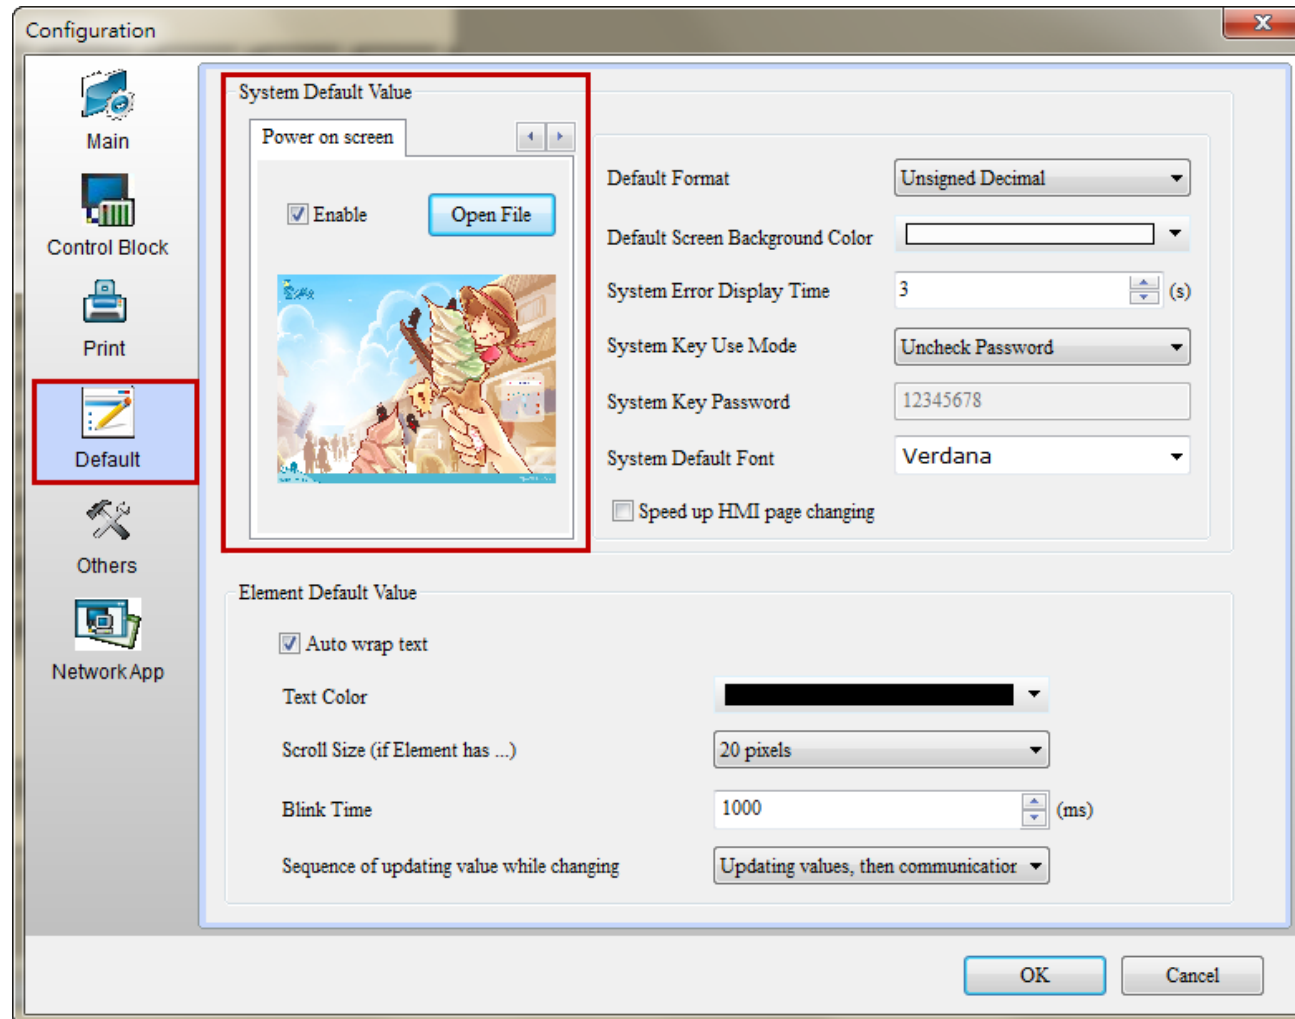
Configuration

Main

Control Block

Print

Default

Others

Network App

System Default Value

Power on screen

Enable

Open File

Default Format

Unsigned Decimal

Default Screen Background Color

System Error Display Time

3

(s)

System Key Use Mode

Uncheck Password

System Key Password

12345678

System Default Font

Verdana

Speed up HMI page changing

Element Default Value

Auto wrap text

Text Color

Scroll Size (if Element has ...)

20 pixels

Blink Time

1000

(ms)

Sequence of updating value while changing

Updating values, then communicatior

OK

Cancel